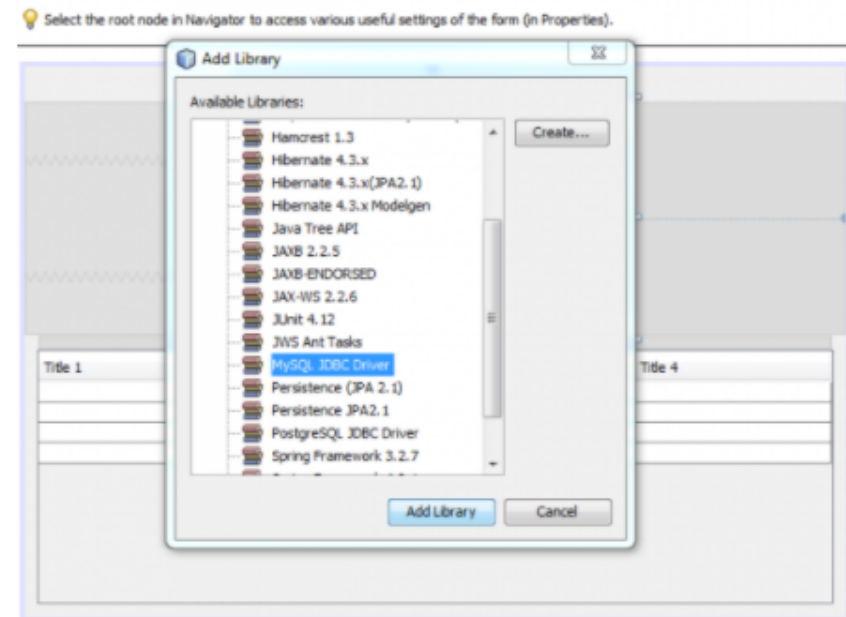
Select the root node in Navigator to access various useful settings of the form (in Properties).

Add Library

Available Libraries:

Hamcrest 1.3
Hibernate 4.3.x
Hibernate 4.3.x(JPA2.1)
Hibernate 4.3.x Modelgen
Java Tree API
JAXB 2.2.5
JAXB-ENDORSED
JAX-WS 2.2.6
JUnit 4.12
JWS Ant Tasks
MySQL JDBC Driver
Persistence (JPA 2.1)
Persistence JPA2.1
PostgreSQL JDBC Driver
Spring Framework 3.2.7

Create...

Add Library
Cancel

Title 1
Title 4